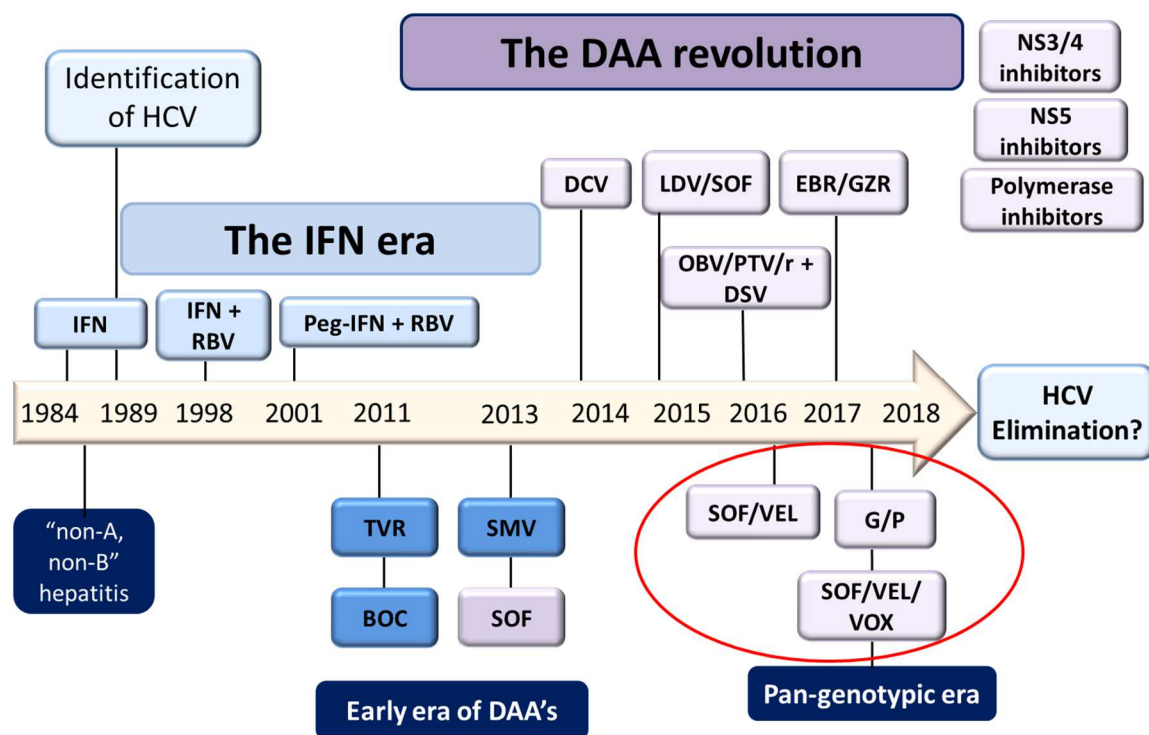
The DAA revolution

NS3/4 inhibitors

NS5 inhibitors

Polymerase inhibitors

Identification of HCV

The IFN era

DCV

LDV/SOF

EBR/GZR

OBV/PTV/r + DSV

IFN

IFN + RBV

Peg-IFN + RBV

1984 1989 1998 2001 2011 2013 2014 2015 2016 2017 2018

HCV Elimination?

"non-A, non-B" hepatitis

TVR

BOC

SMV

SOF

SOF/VEL

G/P

SOF/VEL/ VOX

Early era of DAA's

Pan-genotypic era